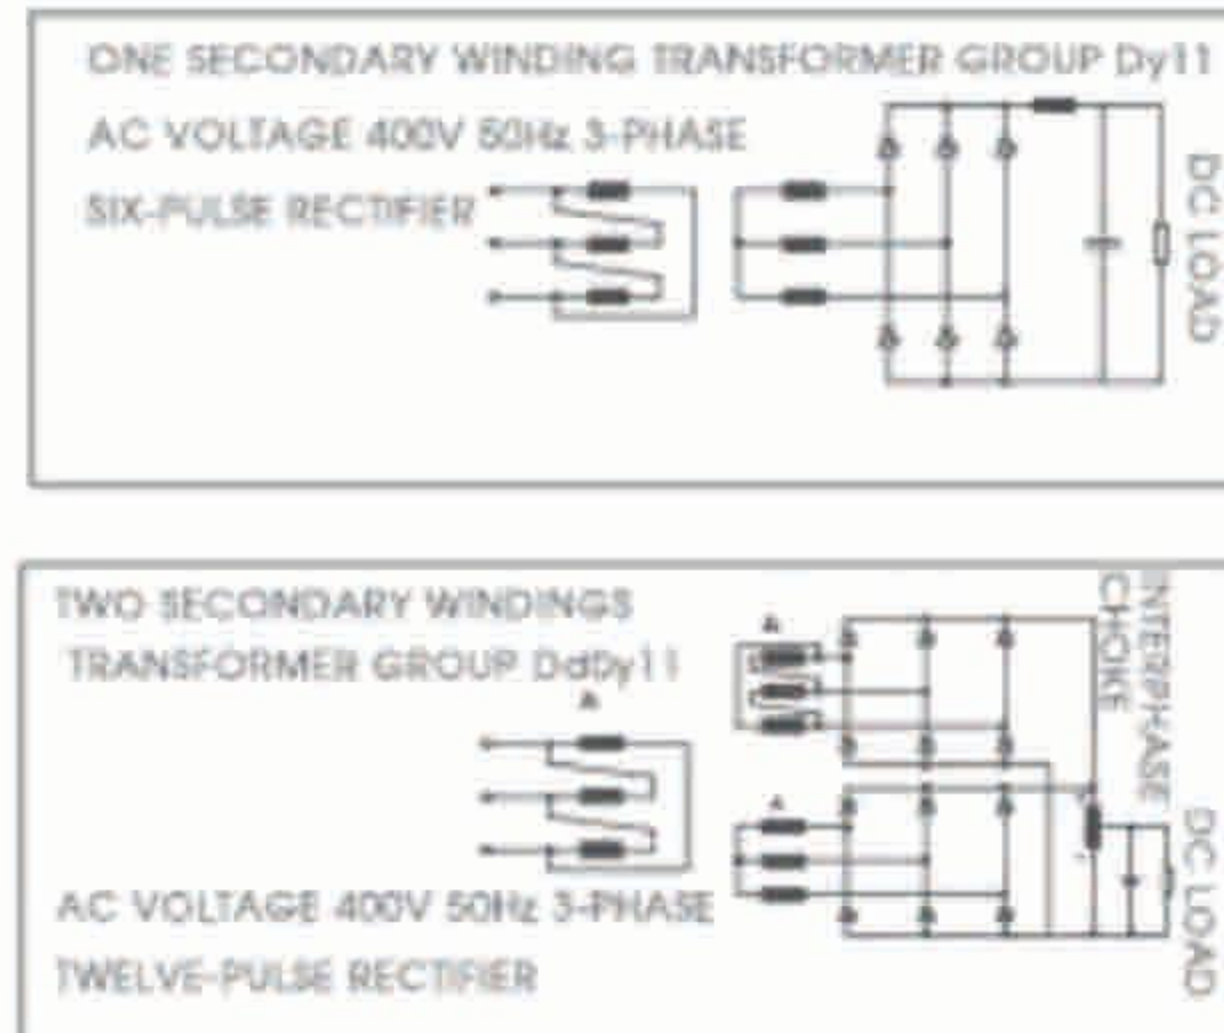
ONE SECONDARY WINDING TRANSFORMER GROUP Dy11

AC VOLTAGE 400V 50Hz 3-PHASE

SIX-PULSE RECTIFIER

DC LOAD

TWO SECONDARY WINDINGS TRANSFORMER GROUP DdDy11

A

A

A

INTERPHASE CHOKE

DC LOAD

AC VOLTAGE 400V 50Hz 3-PHASE

TWELVE-PULSE RECTIFIER